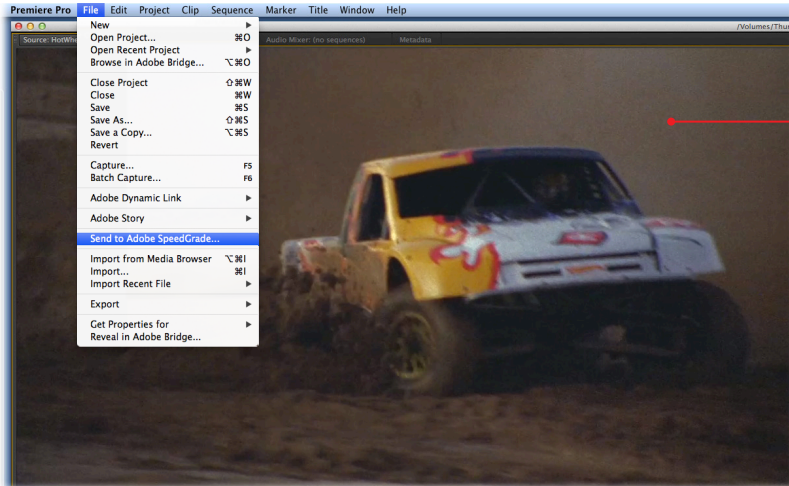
Premiere Pro File Edit Project Clip Sequence Marker Title Window Help

/Volumes/Thu

Source: HotWhe

Audio Mixer: (no sequences)

Metadata

New
Open Project... ⌘O
Open Recent Project
Browse in Adobe Bridge... ⌥⌘O

Close Project ⇧⌘W
Close ⌘W
Save ⌘S
Save As... ⇧⌘S
Save a Copy... ⌥⌘S
Revert

Capture... F5
Batch Capture... F6

Adobe Dynamic Link

Adobe Story

Send to Adobe SpeedGrade...

Import from Media Browser ⌥⌘I
Import... ⌘I
Import Recent File

Export

Get Properties for
Reveal in Adobe Bridge...